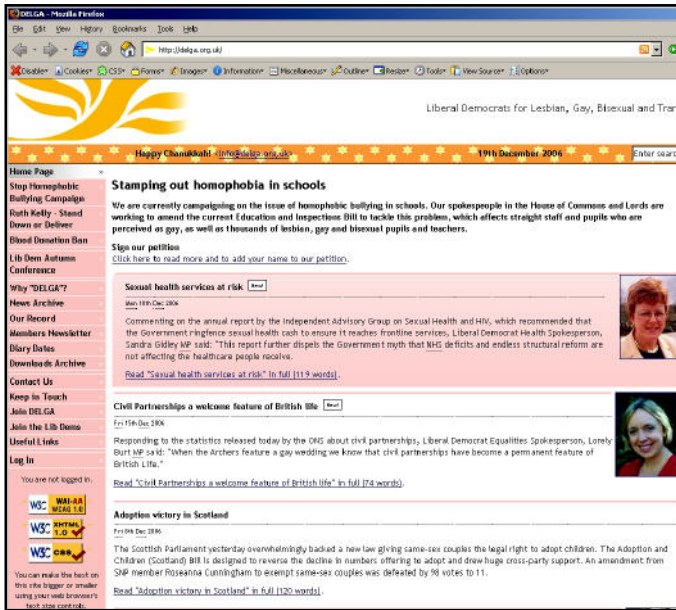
DELGA - Mozilla Firefox

File Edit View History Bookmarks Tools Help

http://delga.org.uk/

Disable Cookies CSS Forms Images Information Miscellaneous Outline Resize Tools View Source Options

Liberal Democrats for Lesbian, Gay, Bisexual and Tran

Happy Chanukkah! <info@delga.org.uk> 19th December 2006 Enter searc

Home Page
Stop Homophobic Bullying Campaign
Ruth Kelly - Stand Down or Deliver
Blood Donation Ban
Lib Dem Autumn Conference
Why "DELGA"?
News Archive
Our Record
Members Newsletter
Diary Dates
Downloads Archive
Contact Us
Keep in Touch
Join DELGA
Join the Lib Dems
Useful Links
Log In

You are not logged in.

WAI-AA WCAG 1.0

W3C XHTML 1.0

W3C CSS

You can make the text on this site bigger or smaller using your web browser's text size controls.

Stamping out homophobia in schools

We are currently campaigning on the issue of homophobic bullying in schools. Our spokespeople in the House of Commons and Lords are working to amend the current Education and Inspections Bill to tackle this problem, which affects straight staff and pupils who are perceived as gay, as well as thousands of lesbian, gay and bisexual pupils and teachers.

Sign our petition
Click here to read more and to add your name to our petition.

Sexual health services at risk New!

Mon 18th Dec 2006

Commenting on the annual report by the Independent Advisory Group on Sexual Health and HIV, which recommended that the Government ringfence sexual health cash to ensure it reaches frontline services, Liberal Democrat Health Spokesperson, Sandra Gidley MP said: "This report further dispels the Government myth that NHS deficits and endless structural reform are not affecting the healthcare people receive.

Read "Sexual health services at risk" in full (119 words).

Civil Partnerships a welcome feature of British life New!

Fri 15th Dec 2006

Responding to the statistics released today by the ONS about civil partnerships, Liberal Democrat Equalities Spokesperson, Lorely Burt MP said: "When the Archers feature a gay wedding we know that civil partnerships have become a permanent feature of British Life."

Read "Civil Partnerships a welcome feature of British life" in full (74 words).

Adoption victory in Scotland

Fri 8th Dec 2006

The Scottish Parliament yesterday overwhelmingly backed a new law giving same-sex couples the legal right to adopt children. The Adoption and Children (Scotland) Bill is designed to reverse the decline in numbers offering to adopt and drew huge cross-party support. An amendment from SNP member Roseanna Cunningham to exempt same-sex couples was defeated by 98 votes to 11.

Read "Adoption victory in Scotland" in full (120 words).